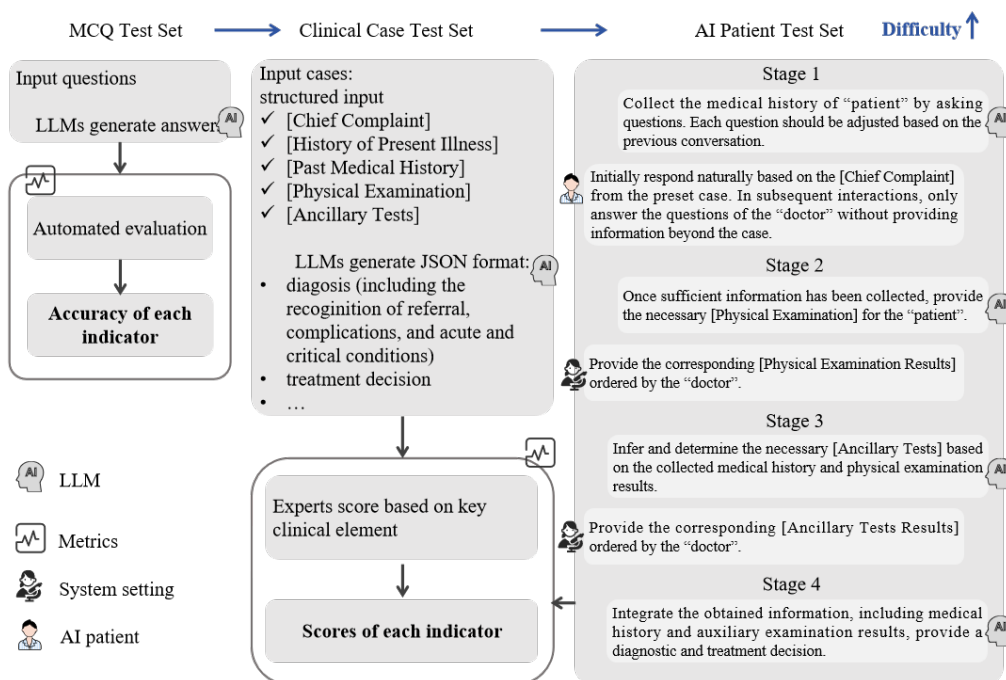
MCQ Test Set

Clinical Case Test Set

AI Patient Test Set

Difficulty ↑

Input questions

LLMs generate answer

AI

Automated evaluation

Accuracy of each indicator

Input cases: structured input

✓ [Chief Complaint]
✓ [History of Present Illness]
✓ [Past Medical History]
✓ [Physical Examination]
✓ [Ancillary Tests]

LLMs generate JSON format:

AI

• diagosis (including the recoginition of referral, complications, and acute and critical conditions)
• treatment decision
• …

Experts score based on key clinical element

Scores of each indicator

AI LLM

Metrics

System setting

AI patient

Stage 1

Collect the medical history of "patient" by asking questions. Each question should be adjusted based on the previous conversation.

AI

Initially respond naturally based on the [Chief Complaint] from the preset case. In subsequent interactions, only answer the questions of the "doctor" without providing information beyond the case.

Stage 2

Once sufficient information has been collected, provide the necessary [Physical Examination] for the "patient".

AI

Provide the corresponding [Physical Examination Results] ordered by the "doctor".

Stage 3

Infer and determine the necessary [Ancillary Tests] based on the collected medical history and physical examination results.

AI

Provide the corresponding [Ancillary Tests Results] ordered by the "doctor".

Stage 4

Integrate the obtained information, including medical history and auxiliary examination results, provide a diagnostic and treatment decision.

AI